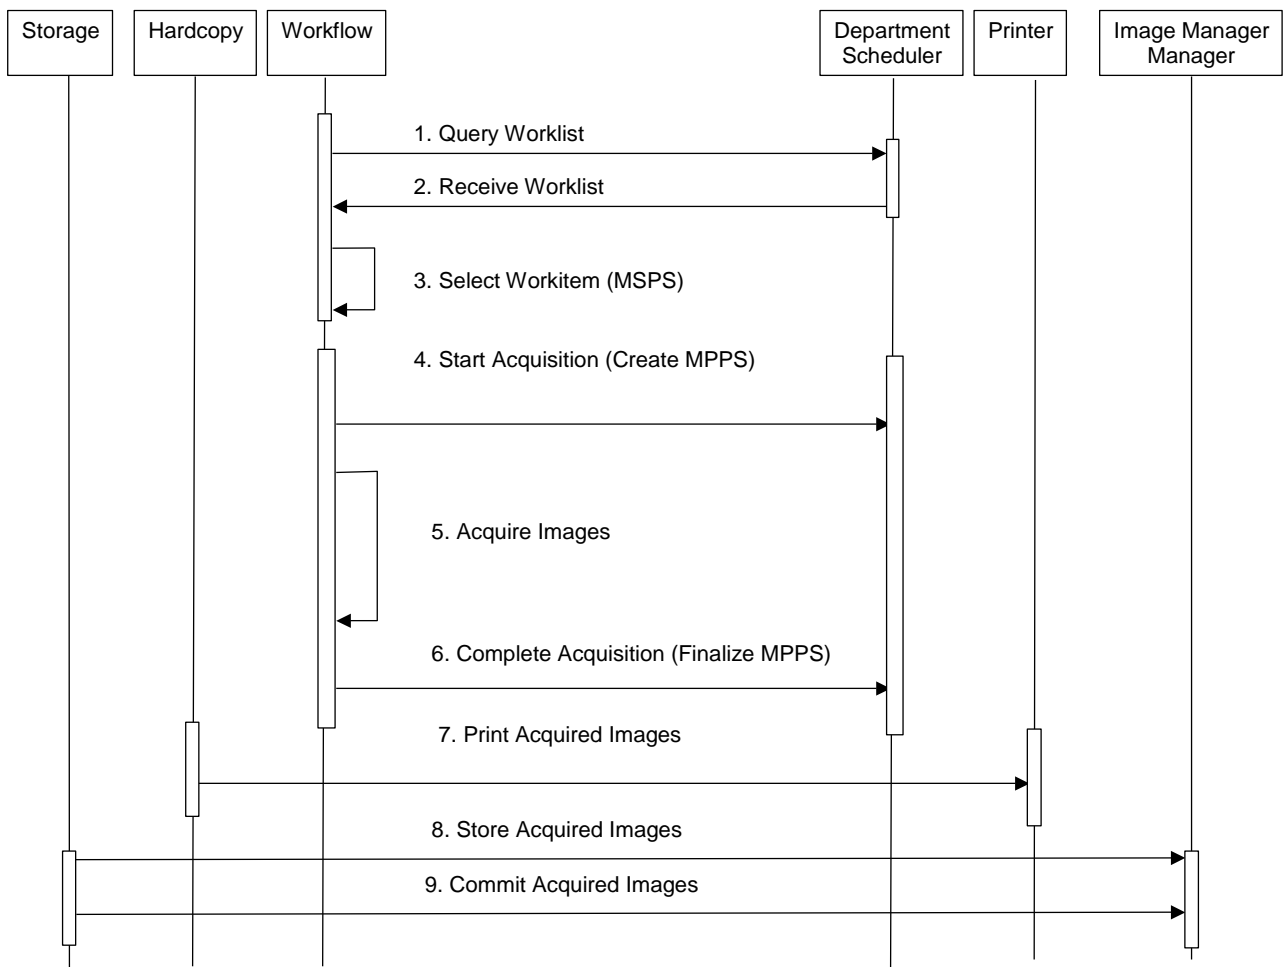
Storage

Hardcopy

Workflow

Department Scheduler

Printer

Image Manager Manager

1. Query Worklist

2. Receive Worklist

3. Select Workitem (MSPS)

4. Start Acquisition (Create MPPS)

5. Acquire Images

6. Complete Acquisition (Finalize MPPS)

7. Print Acquired Images

8. Store Acquired Images

9. Commit Acquired Images